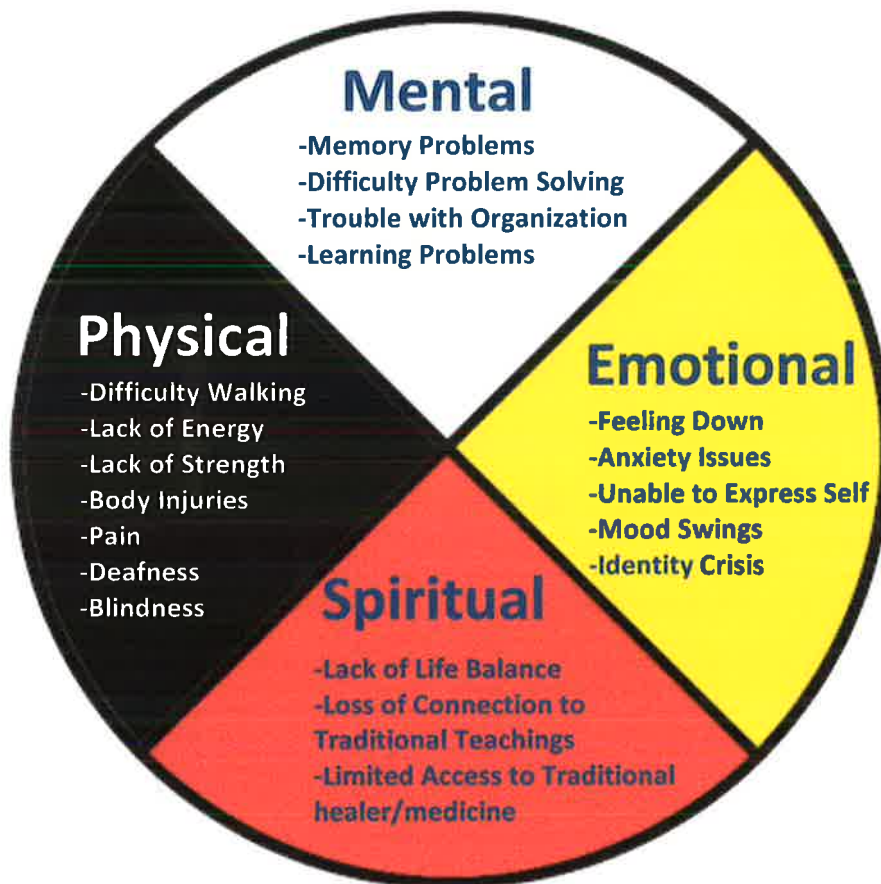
Mental
-Memory Problems
-Difficulty Problem Solving
-Trouble with Organization
-Learning Problems

Physical
-Difficulty Walking
-Lack of Energy
-Lack of Strength
-Body Injuries
-Pain
-Deafness
-Blindness

Emotional
-Feeling Down
-Anxiety Issues
-Unable to Express Self
-Mood Swings
-Identity Crisis

Spiritual
-Lack of Life Balance
-Loss of Connection to Traditional Teachings
-Limited Access to Traditional healer/medicine